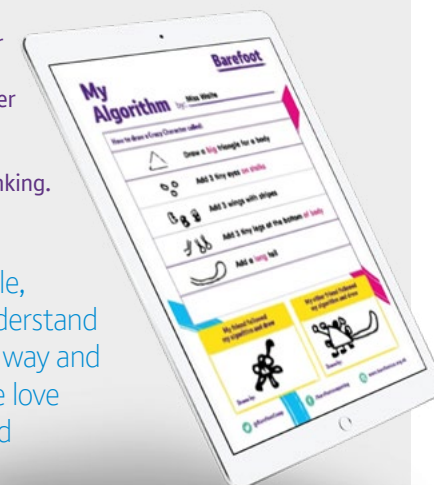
er

nking.

le,
derstand
way and
e love
d

Barefoot

My Algorithm by: Miss Waite

How to draw a Crazy Character called: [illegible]

Draw a big triangle for a body

Add 3 tiny eyes on stalks

Add 3 wings with stripes

Add 3 tiny legs at the bottom of body

Add a long tail

My friend followed my algorithm and drew

My other friend followed my algorithm and drew

Drawn by:

Drawn by:

@BarefootComp

www.barefootcas.org.uk